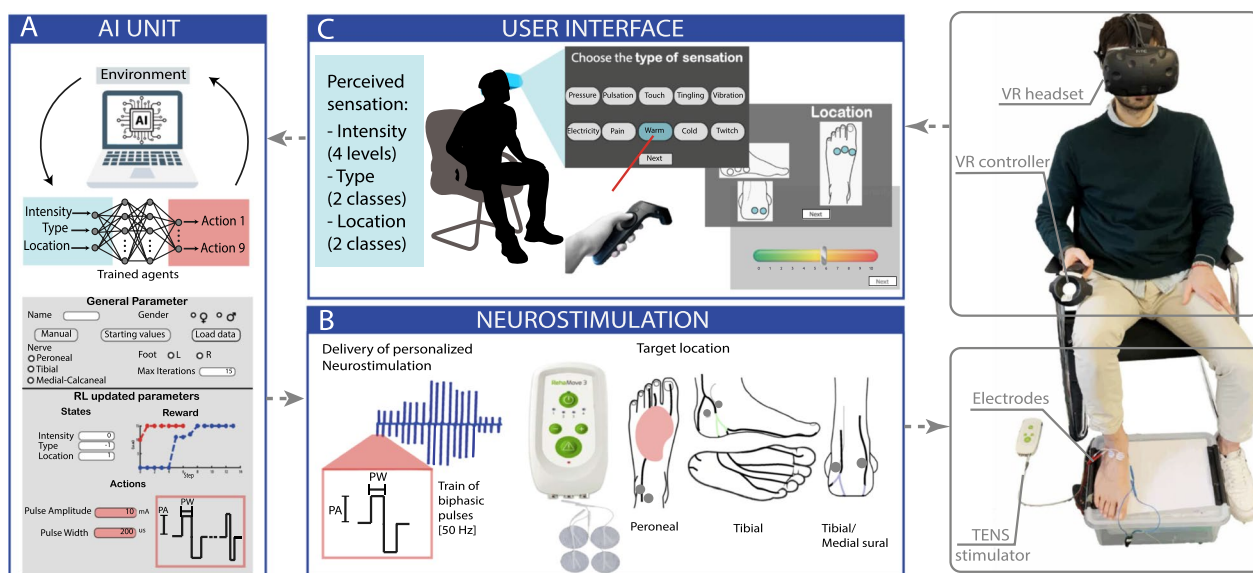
A AI UNIT

Environment

AI

Intensity
Type
Location

Action 1
Action 9

Trained agents

General Parameter
Name
Gender
Manual
Starting values
Load data
Nerve
Peroneal
Tibial
Medial-Calcaneal
Foot L R
Max Iterations 15

RL updated parameters
States
Reward
Intensity 0
Type 1
Location 1
Step

Actions
Pulse Amplitude 10 mA
Pulse Width 200 us
PA
PW

C USER INTERFACE

Perceived sensation:
- Intensity (4 levels)
- Type (2 classes)
- Location (2 classes)

Choose the type of sensation
Pressure
Pulsation
Touch
Tingling
Vibration
Electricity
Pain
Warm
Cold
Twitch
Next

Location
Next

Next

B NEUROSTIMULATION

Delivery of personalized Neurostimulation

PA
PW

Train of biphasic pulses [50 Hz]

Target location

RehaMove 3

Peroneal
Tibial
Tibial/ Medial sural

VR headset
VR controller
Electrodes
TENS stimulator